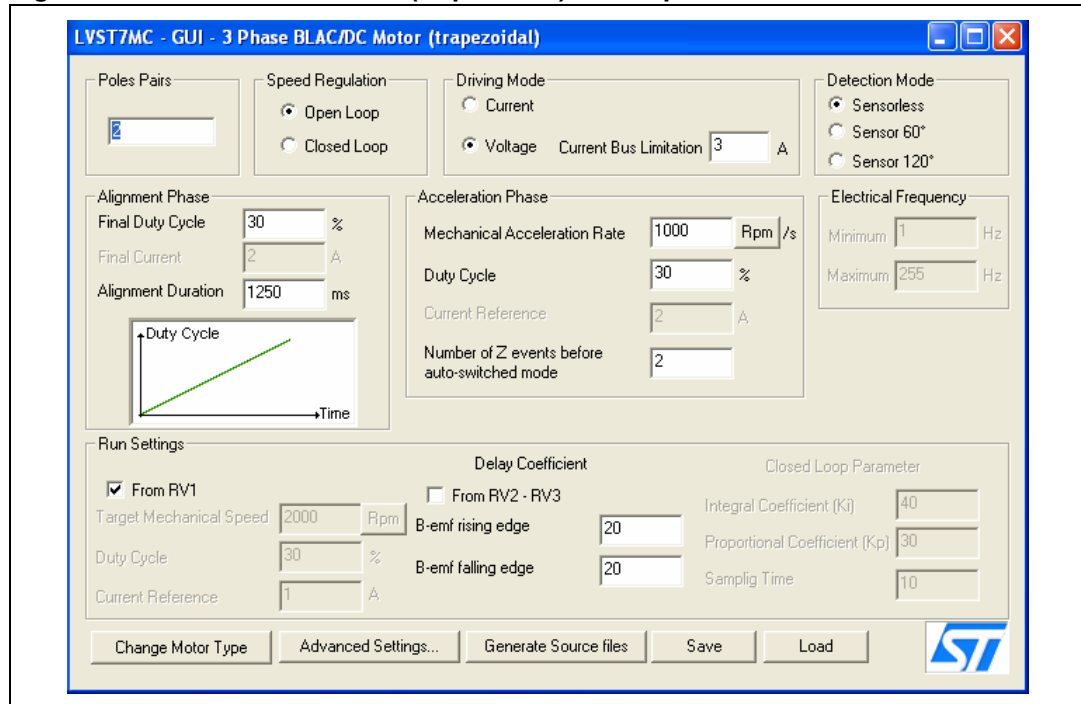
LVST7MC - GUI - 3 Phase BLAC/DC Motor (trapezoidal)

Poles Pairs
2

Speed Regulation
Open Loop
Closed Loop

Driving Mode
Current
Voltage
Current Bus Limitation 3 A

Detection Mode
Sensorless
Sensor 60°
Sensor 120°

Alignment Phase
Final Duty Cycle 30 %
Final Current 2 A
Alignment Duration 1250 ms
Duty Cycle
Time

Acceleration Phase
Mechanical Acceleration Rate 1000 Rpm /s
Duty Cycle 30 %
Current Reference 2 A
Number of Z events before auto-switched mode 2

Electrical Frequency
Minimum 1 Hz
Maximum 255 Hz

Run Settings
From RV1
Target Mechanical Speed 2000 Rpm
Duty Cycle 30 %
Current Reference 1 A

Delay Coefficient
From RV2 - RV3
B-emf rising edge 20
B-emf falling edge 20

Closed Loop Parameter
Integral Coefficient (Ki) 40
Proportional Coefficient (Kp) 30
Samplig Time 10

Change Motor Type
Advanced Settings...
Generate Source files
Save
Load
ST